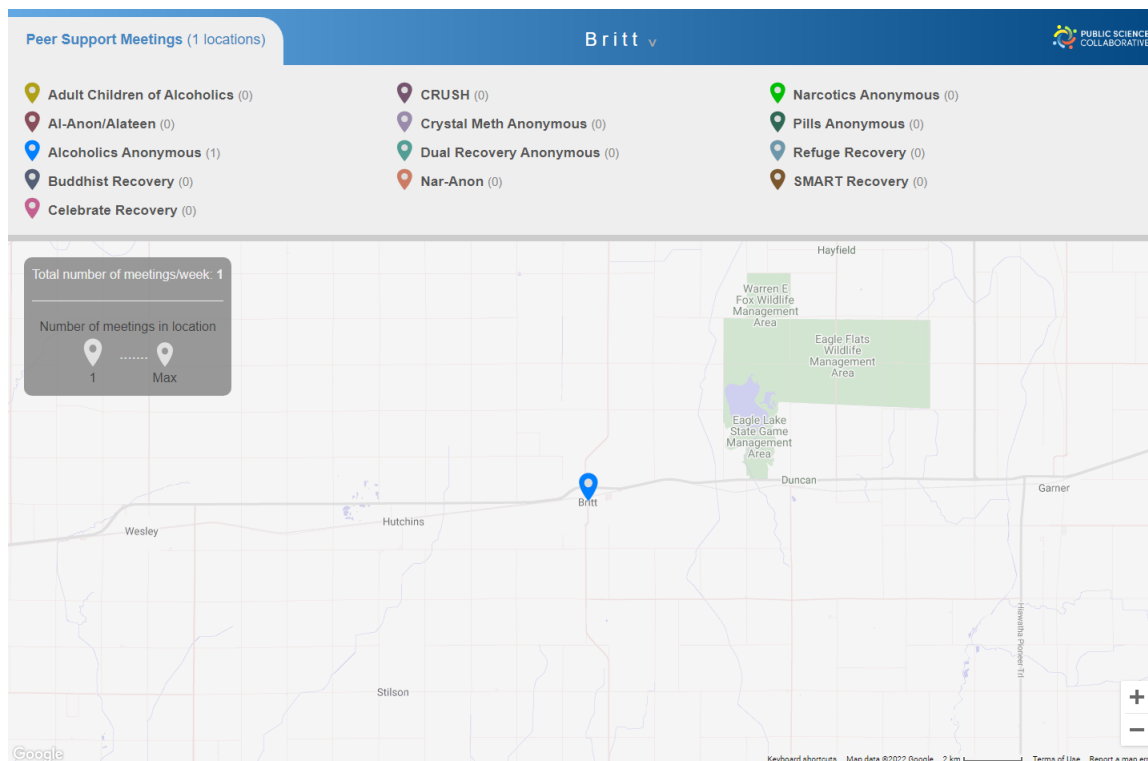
Peer Support Meetings (1 locations)

Britt v

PUBLIC SCIENCE COLLABORATIVE

Adult Children of Alcoholics (0)
Al-Anon/Alateen (0)
Alcoholics Anonymous (1)
Buddhist Recovery (0)
Celebrate Recovery (0)

CRUSH (0)
Crystal Meth Anonymous (0)
Dual Recovery Anonymous (0)
Nar-Anon (0)

Narcotics Anonymous (0)
Pills Anonymous (0)
Refuge Recovery (0)
SMART Recovery (0)

Total number of meetings/week: 1

Number of meetings in location

1 Max

Hayfield

Warren E Fox Wildlife Management Area

Eagle Flats Wildlife Management Area

Eagle Lake State Game Management Area

Duncan

Garner

Britt

Hutchins

Wesley

Hiawatha Pioneer Trl

Stilson

+

−

Google

Keyboard shortcuts Map data ©2022 Google 2 km Terms of Use Report a map er